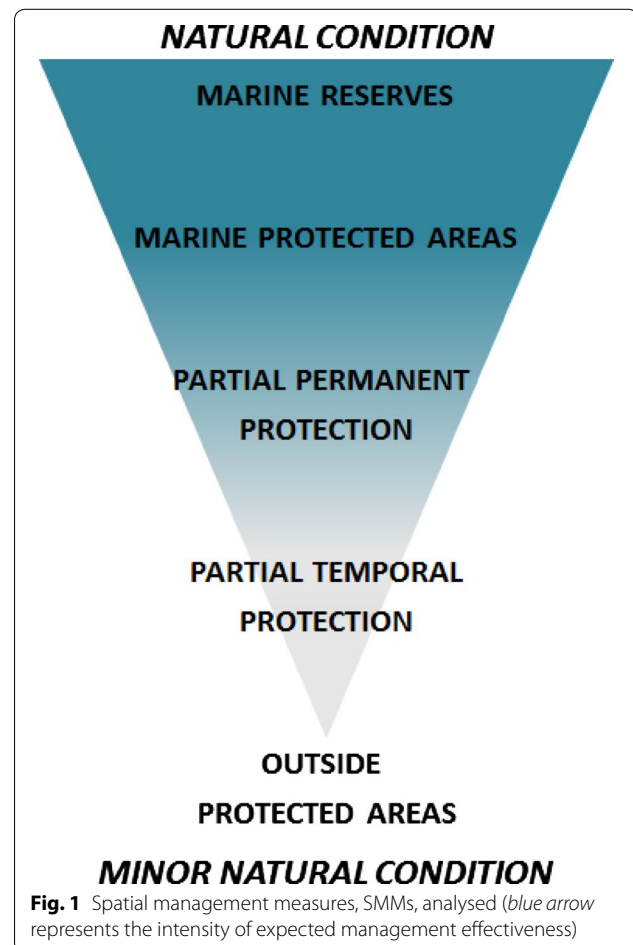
NATURAL CONDITION

MARINE RESERVES

MARINE PROTECTED AREAS

PARTIAL PERMANENT PROTECTION

PARTIAL TEMPORAL PROTECTION

OUTSIDE PROTECTED AREAS

MINOR NATURAL CONDITION

**Fig. 1** Spatial management measures, SMMs, analysed (*blue arrow* represents the intensity of expected management effectiveness)